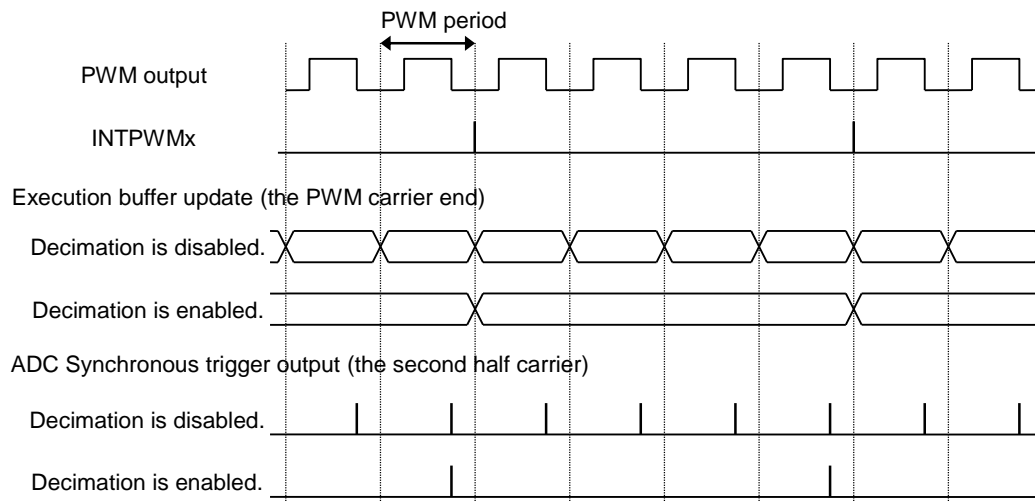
PWM period

PWM output

INTPWMx

Execution buffer update (the PWM carrier end)

Decimation is disabled.

Decimation is enabled.

ADC Synchronous trigger output (the second half carrier)

Decimation is disabled.

Decimation is enabled.